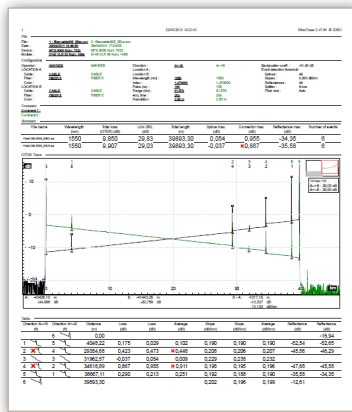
1 | 22/06/2010 08:53:49 | FiberVisual 2.47.46 © EXFO

File
File: | 1 - Bermuda006_08xx.sor | 2 - Bermuda006_08xx.sor
Date: | 28/06/2011 10:46:36 | 28/06/2011 17:50:58
Device: | MTS 8000 Mod. 7TO0 | MTS 8000 Mod. 7TO0
Module: | 8143 OTDR SM-Mod. 1550 | 8143 OTDR SM-Mod. 1550

Configuration
Operator: | MARISSE | MARISSE | Direction | A->B | A->B | Backscatter coeff.: | -81.30 dB
LOCATION A: | | | Location A: | | | Event detection threshold
Cable: | CABLE | CABLE | Location B: | | | Splices: | dB
Fiber: | FIBER1 | FIBER1 | Wavelength (nm): | 1550 | 1550 | Slopes: | 0.000 dB/km
Color: | | | Index: | 1.470000 | 1.470000 | Reflectances: | dB
LOCATION B: | | | Pulse (ns): | 100 | 100 | Splitter: | None
Cable: | CABLE | CABLE | Range (km): | 40.230 | 40.230 | Fiber end: | dB
Fiber: | FIBER1 | FIBER1 | Acq. time: | 20s | 20s
Color: | | | Resolution: | 2.00 m | 2.00 m

Comment
Comment 1:
Comment 2:

Summary
| File name | Wavelength (nm) | Total loss (OTDR) (dB) | Link ORL (dB) | Total length (m) | Splice max. (dB) | Connector max. (dB) | Reflectance max. (dB) | Number of events |
|---|---|---|---|---|---|---|---|---|
| 1 - Bermuda006_08xx.sor | 1550 | 9,850 | 29,83 | 39893,30 | 0,054 | 0,955 | -34,35 | 6 |
| 2 - Bermuda006_08xx.sor | 1550 | 9,907 | 29,03 | 39893,30 | -0,037 | 0,867 | -35,56 | 6 |

OTDR Trace

Table
| Direction A->B | Direction A<-B | Distance (m) | Loss (dB) | Loss (dB) | Average (dB) | Slope (dB/km) | Slope (dB/km) | Average (dB/km) | Reflectance (dB) | Reflectance (dB) |
|---|---|---|---|---|---|---|---|---|---|---|
| | | 0,00 | | | | | | | | -16,94 |
| 1 | 5 | 4045,22 | 0,175 | 0,029 | 0,102 | 0,190 | 0,190 | 0,190 | -52,54 | -52,65 |
| 2 | 4 | 29354,65 | 0,423 | 0,473 | 0,448 | 0,208 | 0,206 | 0,207 | -45,56 | -46,29 |
| 3 | | 31962,57 | -0,037 | 0,054 | 0,009 | 0,229 | 0,235 | 0,232 | | |
| 4 | 2 | 34518,59 | 0,867 | 0,955 | 0,911 | 0,198 | 0,195 | 0,196 | -47,55 | -45,55 |
| 5 | 1 | 36667,11 | 0,290 | 0,213 | 0,251 | 0,192 | 0,186 | 0,190 | -35,56 | -34,35 |
| 6 | | 39893,30 | | | | 0,202 | 0,196 | 0,199 | -12,61 | |